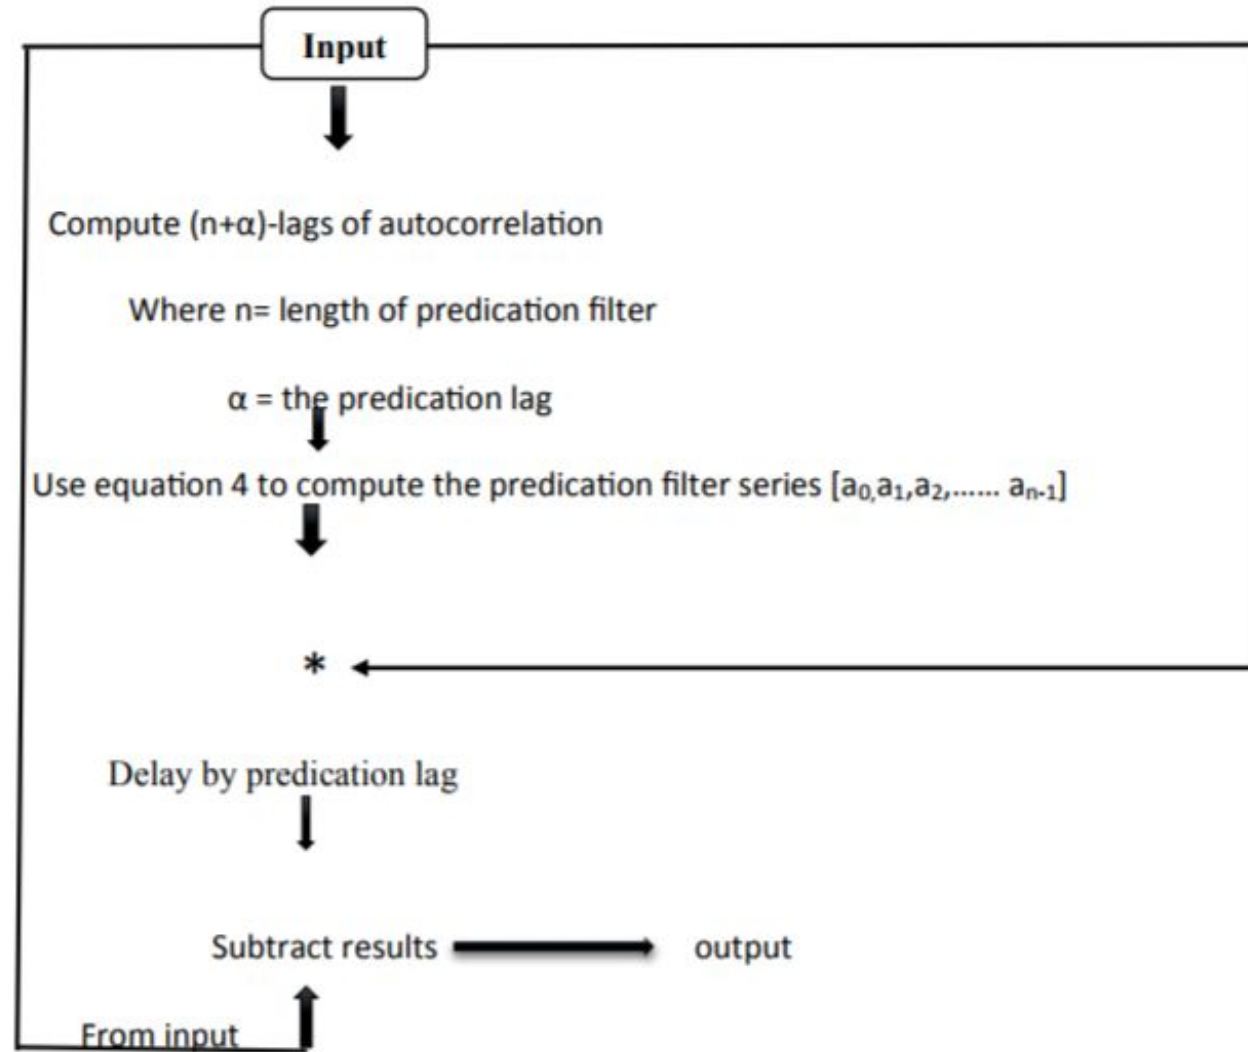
Input

Compute (n+α)-lags of autocorrelation

Where n= length of predication filter

α = the predication lag

Use equation 4 to compute the predication filter series [$a_0$,$a_1$,$a_2$,...... $a_{n-1}$]

*

Delay by predication lag

Subtract results

output

From input